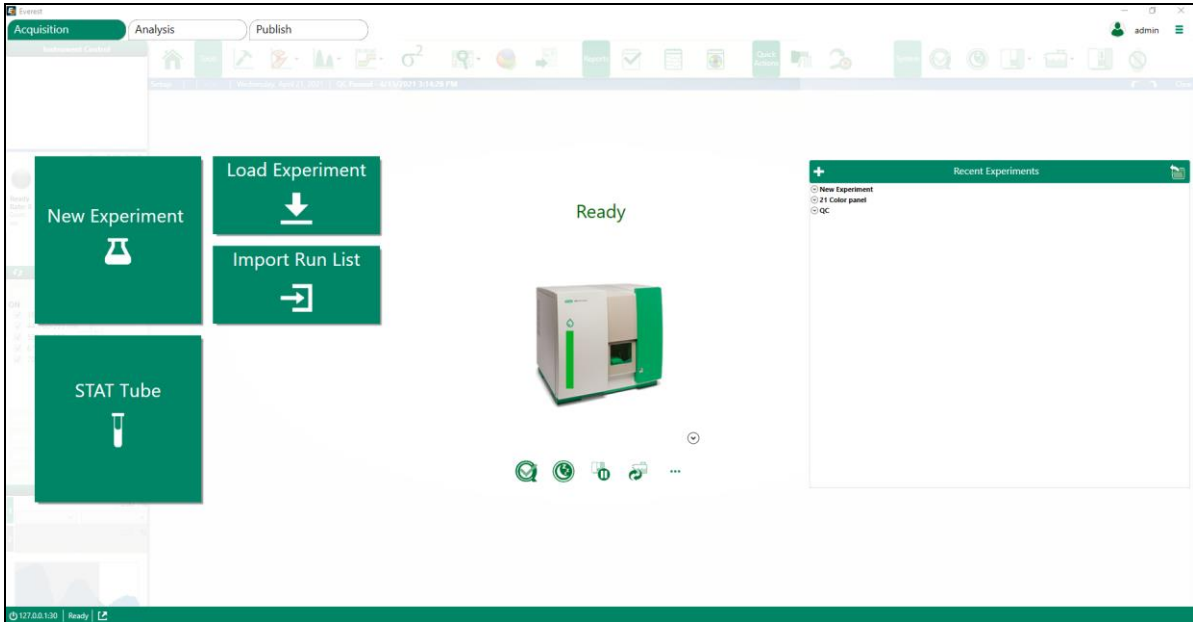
Everest

Acquisition
Analysis
Publish

admin

Instrument Control

Setup | Wednesday, April 21, 2021 | QC Passed - 4/21/2021 3:14:20 PM

Reports

Quick Actions

Special

New Experiment

Load Experiment

Import Run List

STAT Tube

Ready

Recent Experiments

New Experiment
21 Color panel
QC

...

127.0.0.1:30 | Ready |